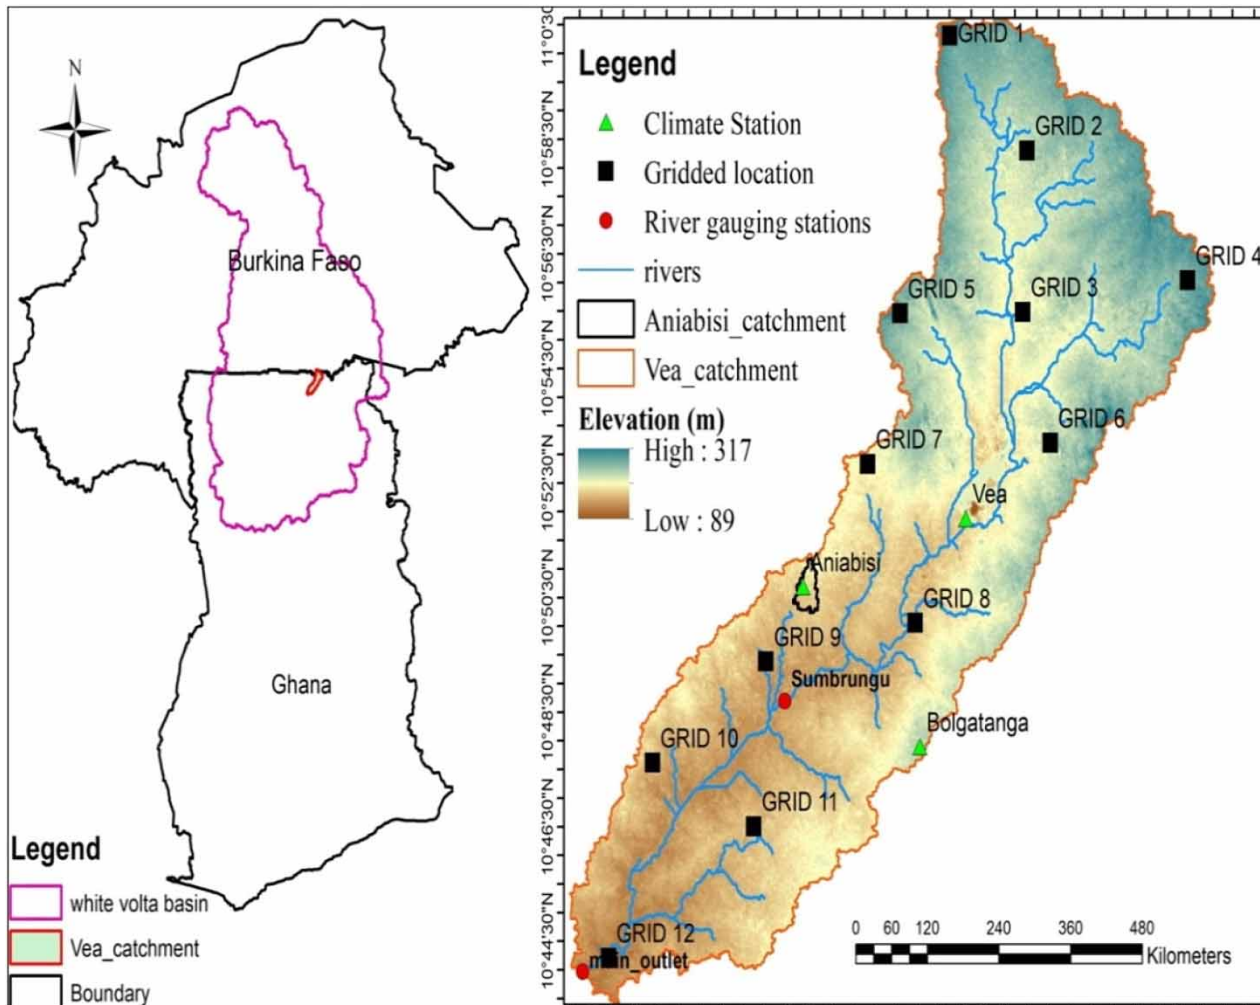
N

Burkina Faso

Ghana

Legend
white volta basin
Vea_catchment
Boundary

11°0'30"N
10°58'30"N
10°56'30"N
10°54'30"N
10°52'30"N
10°50'30"N
10°48'30"N
10°46'30"N
10°44'30"N

Legend
Climate Station
Gridded location
River gauging stations
rivers
Aniabisi_catchment
Vea_catchment
Elevation (m)
High : 317
Low : 89

GRID 1
GRID 2
GRID 4
GRID 5
GRID 3
GRID 6
GRID 7
Vea
Aniabisi
GRID 8
GRID 9
Sumbrungu
Bolgatanga
GRID 10
GRID 11
GRID 12
main_outlet

0 60 120 240 360 480
Kilometers